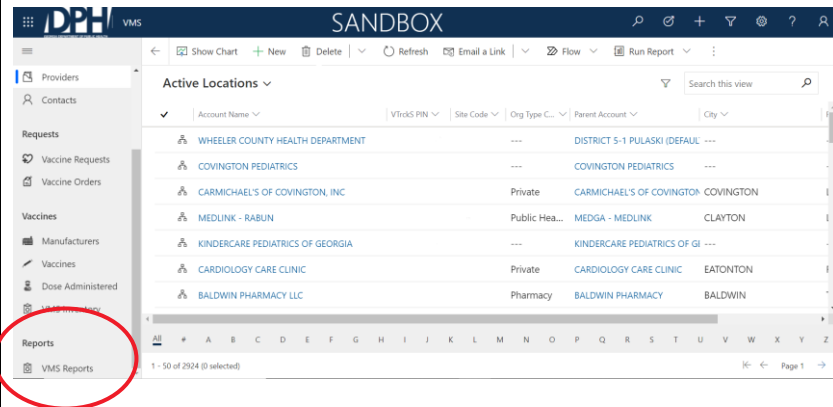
DPH VMS SANDBOX

Show Chart | New | Delete | Refresh | Email a Link | Flow | Run Report

Providers
Contacts

Requests
Vaccine Requests
Vaccine Orders

Vaccines
Manufacturers
Vaccines
Dose Administered
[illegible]

Reports
VMS Reports

Active Locations

Search this view

| Account Name | VTrckS PIN | Site Code | Org Type C... | Parent Account | City |
|---|---|---|---|---|---|
| WHEELER COUNTY HEALTH DEPARTMENT | | | --- | DISTRICT 5-1 PULASKI (DEFAUL | --- |
| COVINGTON PEDIATRICS | | | --- | COVINGTON PEDIATRICS | --- |
| CARMICHAEL'S OF COVINGTON, INC | | | Private | CARMICHAEL'S OF COVINGTON | COVINGTON |
| MEDLINK - RABUN | | | Public Hea... | MEDGA - MEDLINK | CLAYTON |
| KINDERCARE PEDIATRICS OF GEORGIA | | | --- | KINDERCARE PEDIATRICS OF GI | --- |
| CARDIOLOGY CARE CLINIC | | | Private | CARDIOLOGY CARE CLINIC | EATONTON |
| BALDWIN PHARMACY LLC | | | Pharmacy | BALDWIN PHARMACY | BALDWIN |

All # A B C D E F G H I J K L M N O P Q R S T U V W X Y Z

1 - 50 of 2924 (0 selected)

Page 1